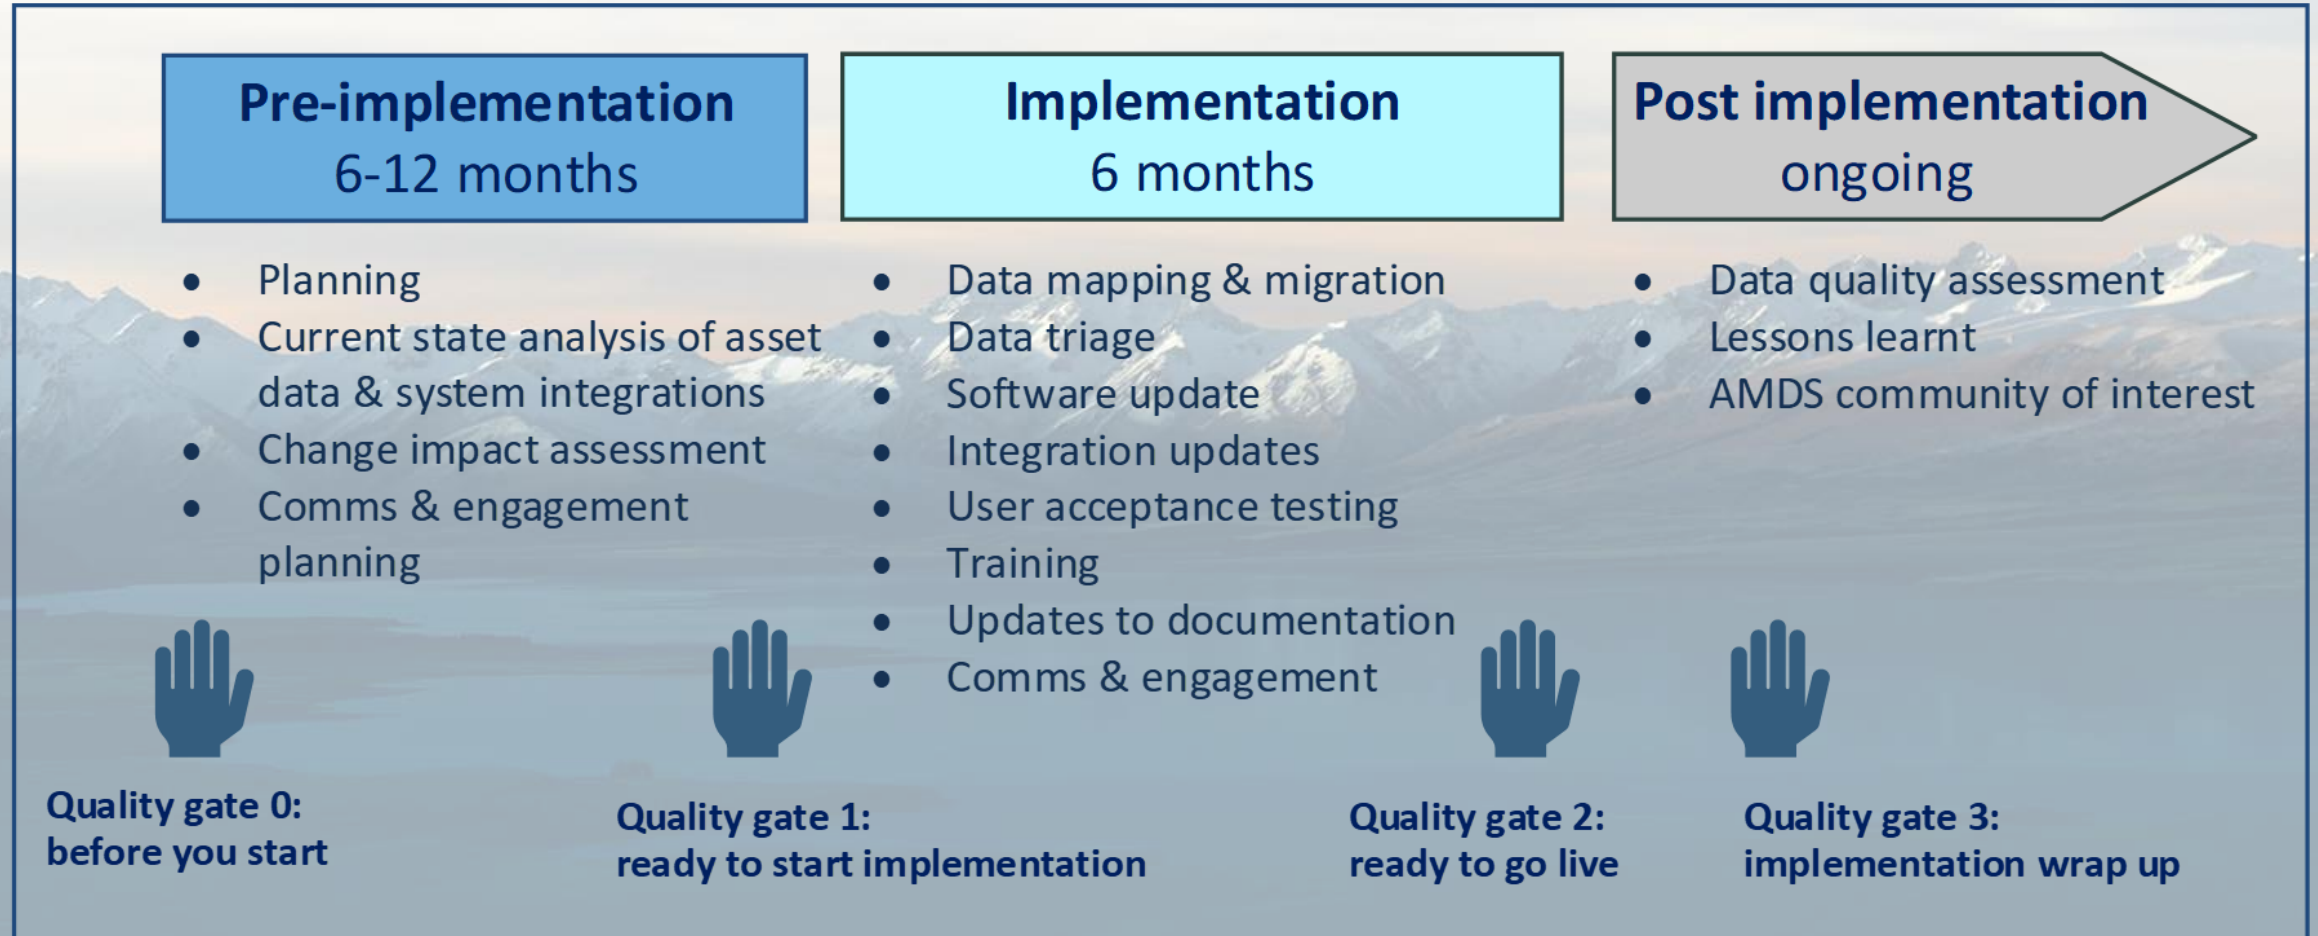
Pre-implementation
6-12 months

- Planning
- Current state analysis of asset data & system integrations
- Change impact assessment
- Comms & engagement planning

Implementation
6 months

- Data mapping & migration
- Data triage
- Software update
- Integration updates
- User acceptance testing
- Training
- Updates to documentation
- Comms & engagement

Post implementation
ongoing

- Data quality assessment
- Lessons learnt
- AMDS community of interest

Quality gate 0:
before you start

Quality gate 1:
ready to start implementation

Quality gate 2:
ready to go live

Quality gate 3:
implementation wrap up